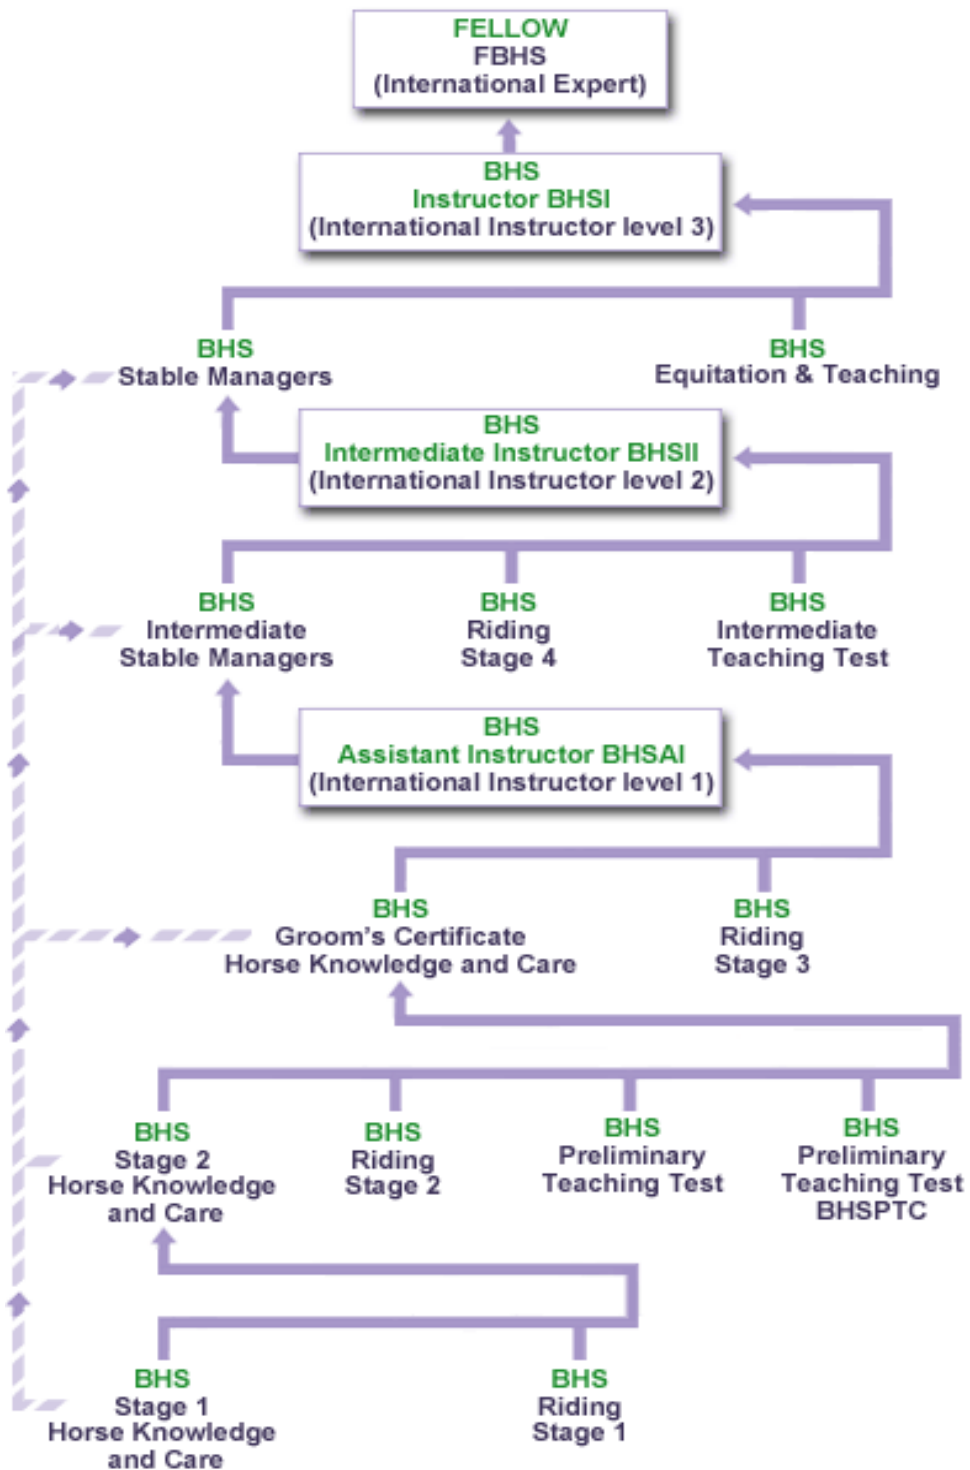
FELLOW
FBHS
(International Expert)

BHS
Instructor BHSI
(International Instructor level 3)

BHS
Stable Managers

BHS
Equitation & Teaching

BHS
Intermediate Instructor BHSII
(International Instructor level 2)

BHS
Intermediate
Stable Managers

BHS
Riding
Stage 4

BHS
Intermediate
Teaching Test

BHS
Assistant Instructor BHSAI
(International Instructor level 1)

BHS
Groom's Certificate
Horse Knowledge and Care

BHS
Riding
Stage 3

BHS
Stage 2
Horse Knowledge
and Care

BHS
Riding
Stage 2

BHS
Preliminary
Teaching Test

BHS
Preliminary
Teaching Test
BHSPTC

BHS
Stage 1
Horse Knowledge
and Care

BHS
Riding
Stage 1